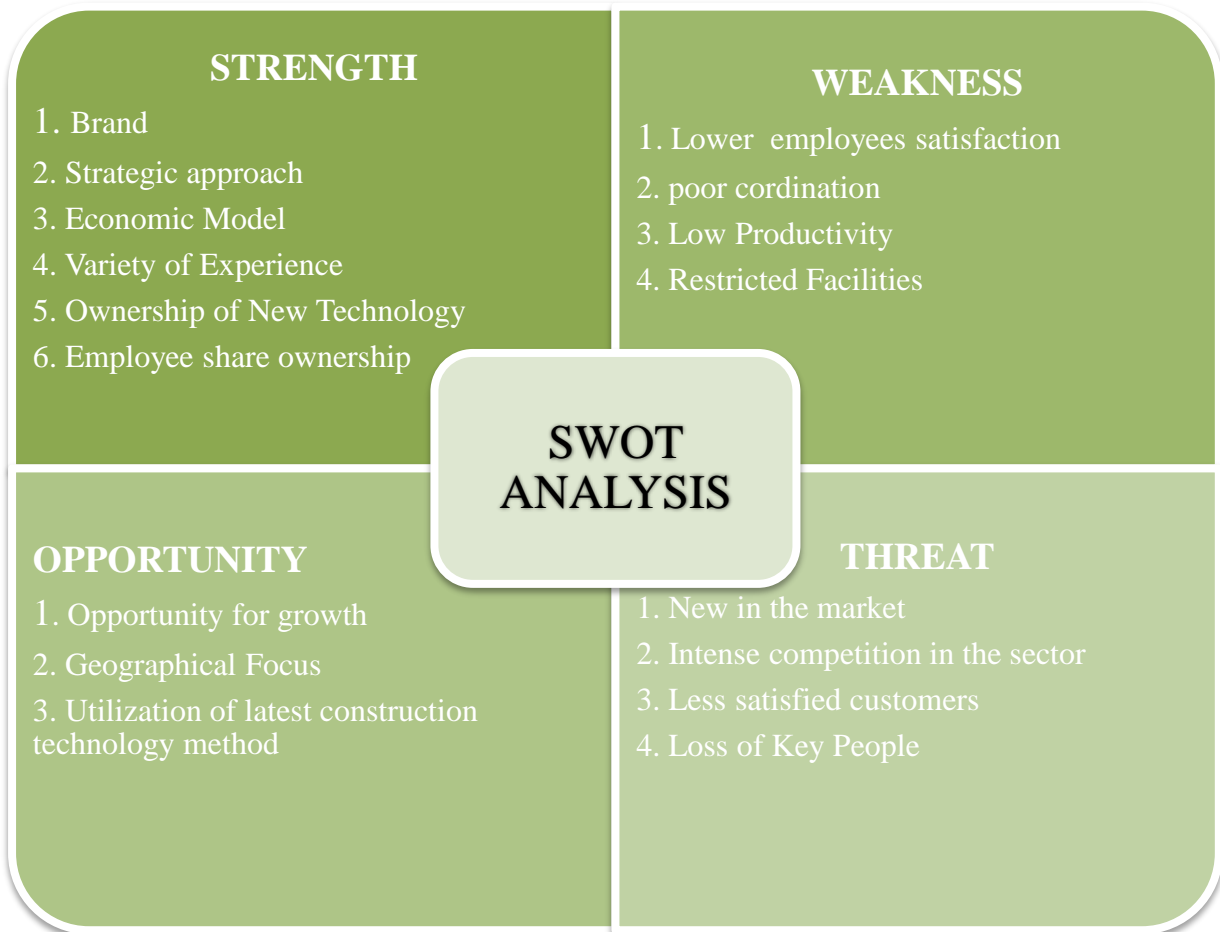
STRENGTH

1. Brand
2. Strategic approach
3. Economic Model
4. Variety of Experience
5. Ownership of New Technology
6. Employee share ownership

WEAKNESS

1. Lower employees satisfaction
2. poor cordination
3. Low Productivity
4. Restricted Facilities

SWOT ANALYSIS

OPPORTUNITY

1. Opportunity for growth
2. Geographical Focus
3. Utilization of latest construction technology method

THREAT

1. New in the market
2. Intense competition in the sector
3. Less satisfied customers
4. Loss of Key People